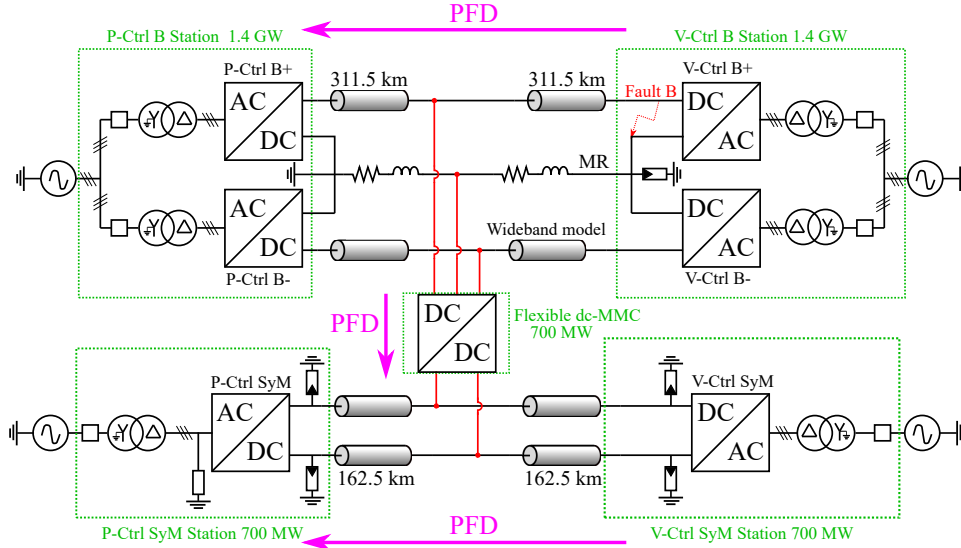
PFD

P-Ctrl B Station 1.4 GW

V-Ctrl B Station 1.4 GW

P-Ctrl B+

AC

DC

311.5 km

311.5 km

V-Ctrl B+

Fault B

DC

AC

MR

AC

DC

Wideband model

DC

AC

P-Ctrl B-

V-Ctrl B-

PFD

DC

DC

Flexible dc-MMC 700 MW

P-Ctrl SyM

AC

DC

V-Ctrl SyM

DC

AC

162.5 km

162.5 km

P-Ctrl SyM Station 700 MW

PFD

V-Ctrl SyM Station 700 MW